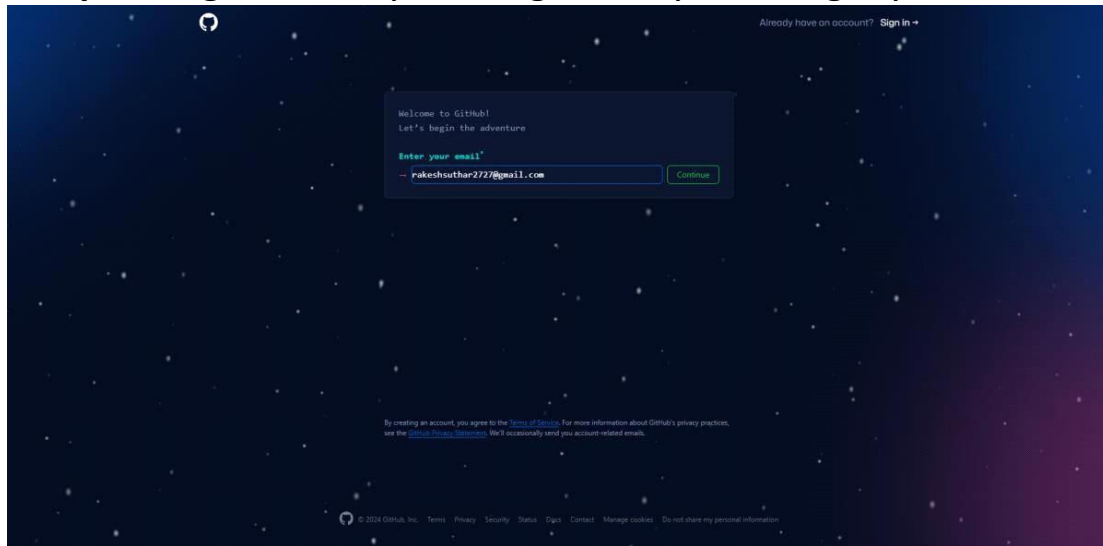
Already have an account? Sign in →

Welcome to GitHub!
Let's begin the adventure

Enter your email*
→ rakeshsuthar2727@gmail.com

Continue

By creating an account, you agree to the Terms of Service. For more information about GitHub's privacy practices, see the GitHub Privacy Statement. We'll occasionally send you account-related emails.

© 2024 GitHub, Inc. Terms Privacy Security Status Docs Contact Manage cookies Do not share my personal information